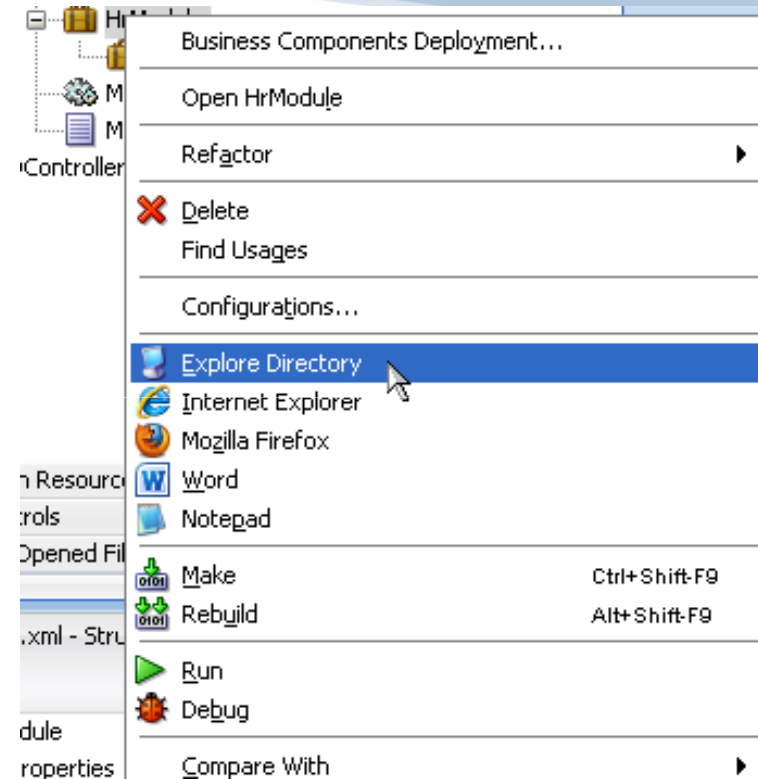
Hr
M
M
Controller

Business Components Deployment...
Open HrModule
Refactor
Delete
Find Usages
Configurations...
Explore Directory
Internet Explorer
Mozilla Firefox
Word
Notepad
Make Ctrl+Shift-F9
Rebuild Alt+Shift-F9
Run
Debug
Compare With

n Resourc
trols
Opened Fil
.xml - Stru
dule
roperties